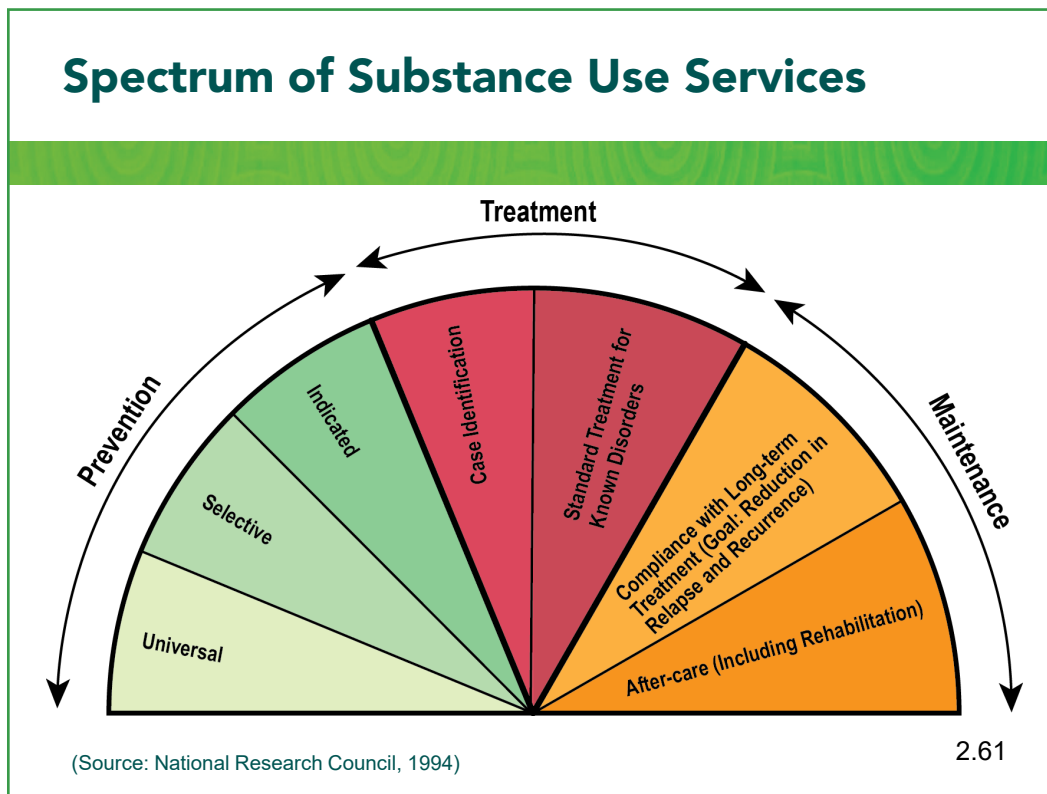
Spectrum of Substance Use Services

Treatment

Prevention

Maintenance

Universal

Selective

Indicated

Case Identification

Standard Treatment for Known Disorders

Compliance with Long-term Treatment (Goal: Reduction in Relapse and Recurrence)

After-care (Including Rehabilitation)

(Source: National Research Council, 1994)

2.61